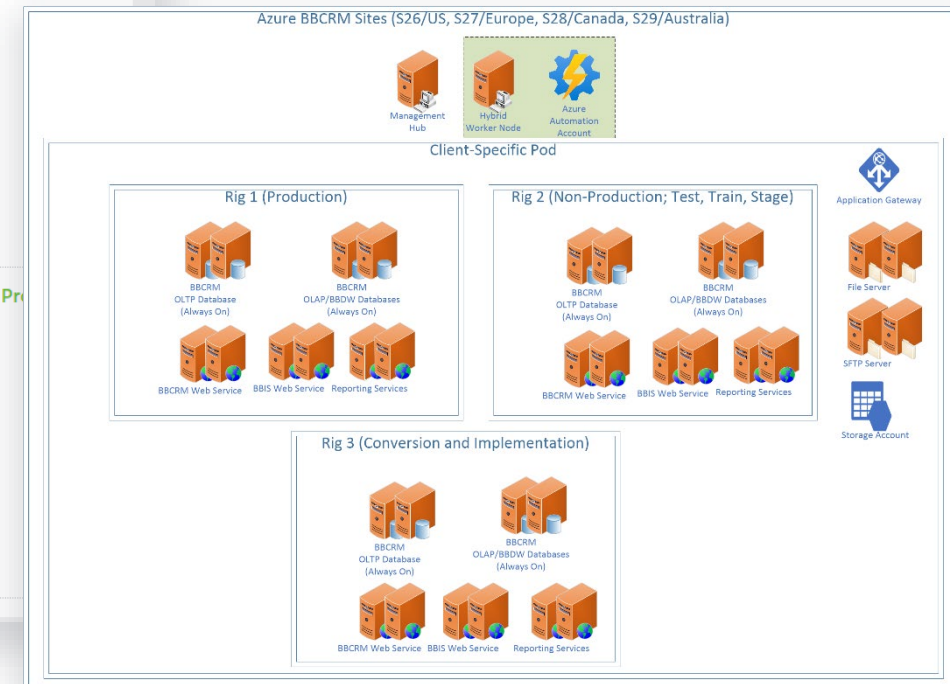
Azure BBCRM Sites (S26/US, S27/Europe, S28/Canada, S29/Australia)

Management Hub

Hybrid Worker Node

Azure Automation Account

Client-Specific Pod

Rig 1 (Production)

BBCRM OLTP Database (Always On)

BBCRM OLAP/BBDW Databases (Always On)

BBCRM Web Service

BBIS Web Service

Reporting Services

Rig 2 (Non-Production; Test, Train, Stage)

BBCRM OLTP Database (Always On)

BBCRM OLAP/BBDW Databases (Always On)

BBCRM Web Service

BBIS Web Service

Reporting Services

Application Gateway

File Server

SFTP Server

Storage Account

Rig 3 (Conversion and Implementation)

BBCRM OLTP Database (Always On)

BBCRM OLAP/BBDW Databases (Always On)

BBCRM Web Service

BBIS Web Service

Reporting Services

Pr